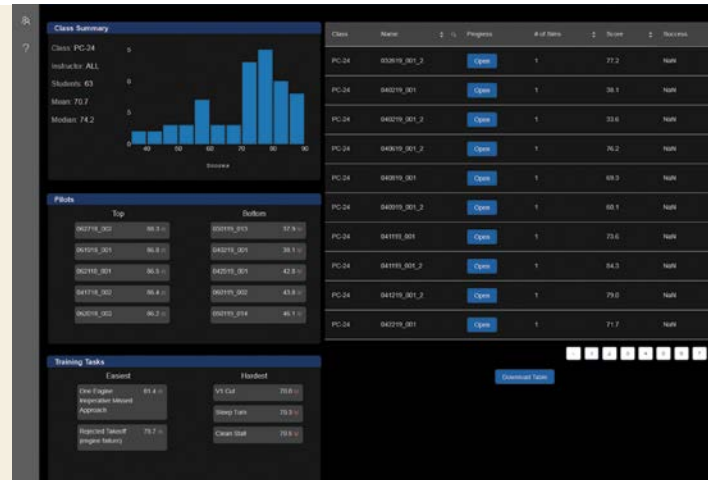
Class Summary

Class: PC-24
Instructor: ALL
Students: 63
Mean: 70.7
Median: 74.2

5
0
5
0
40 50 60 70 80 90
Success

Pilots

Top

| | |
|---|---|
| 062719_002 | 90.3 |
| 061019_001 | 86.8 |
| 062119_001 | 86.3 |
| 041719_002 | 86.4 |
| 062019_002 | 86.2 |

Bottom

| | |
|---|---|
| 050119_013 | 37.9 |
| 043219_001 | 38.1 |
| 042519_001 | 42.8 |
| 062119_002 | 43.8 |
| 050119_014 | 46.1 |

Training Tasks

Easiest

| | |
|---|---|
| One Engine Inoperative Missed Approach | 81.4 |
| Rejected Takeoff (engine failure) | 79.7 |

Hardest

| | |
|---|---|
| V1 Cut | 70.0 |
| Steep Turn | 70.0 |
| Clean Stall | 70.6 |

| Class | Name | Progress | # of Sims | Score | Success |
|---|---|---|---|---|---|
| PC-24 | 032619_001_2 | Open | 1 | 77.2 | NaN |
| PC-24 | 040219_001 | Open | 1 | 39.1 | NaN |
| PC-24 | 040219_001_2 | Open | 1 | 33.6 | NaN |
| PC-24 | 040619_001_2 | Open | 1 | 76.2 | NaN |
| PC-24 | 040819_001 | Open | 1 | 69.3 | NaN |
| PC-24 | 040919_001_2 | Open | 1 | 60.1 | NaN |
| PC-24 | 041119_001 | Open | 1 | 73.6 | NaN |
| PC-24 | 041119_001_2 | Open | 1 | 84.3 | NaN |
| PC-24 | 041219_001_2 | Open | 1 | 79.0 | NaN |
| PC-24 | 042219_001 | Open | 1 | 71.7 | NaN |

Download Table